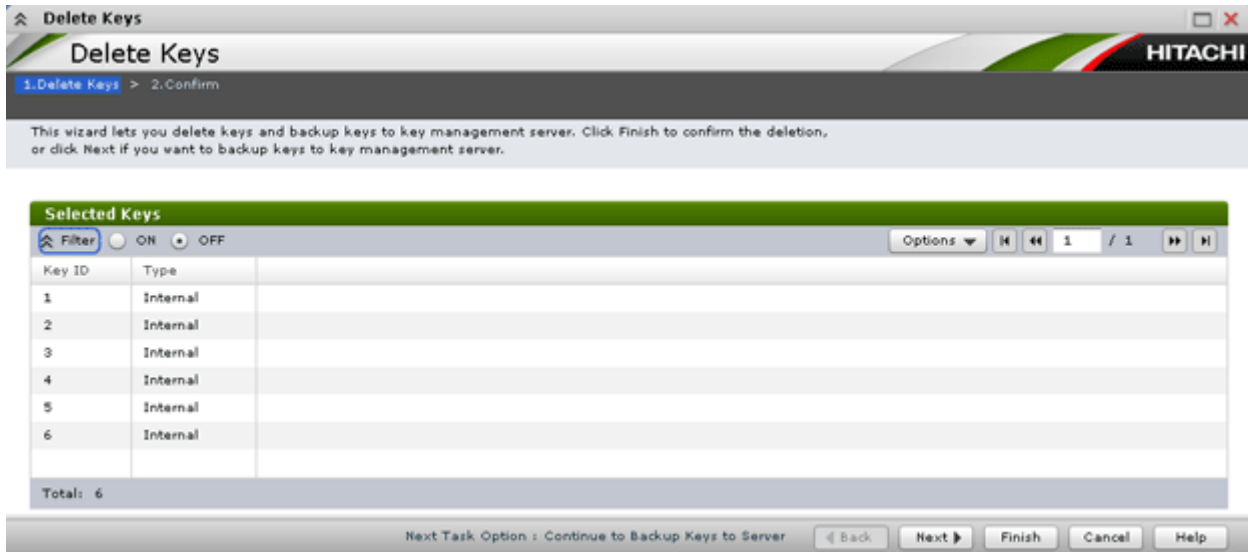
Delete Keys

Delete Keys

HITACHI

1.Delete Keys > 2.Confirm

This wizard lets you delete keys and backup keys to key management server. Click Finish to confirm the deletion, or click Next if you want to backup keys to key management server.

Selected Keys

Filter ON OFF

Options 1 / 1

| Key ID | Type |
|---|---|
| 1 | Internal |
| 2 | Internal |
| 3 | Internal |
| 4 | Internal |
| 5 | Internal |
| 6 | Internal |

Total: 6

Next Task Option : Continue to Backup Keys to Server

Back Next Finish Cancel Help